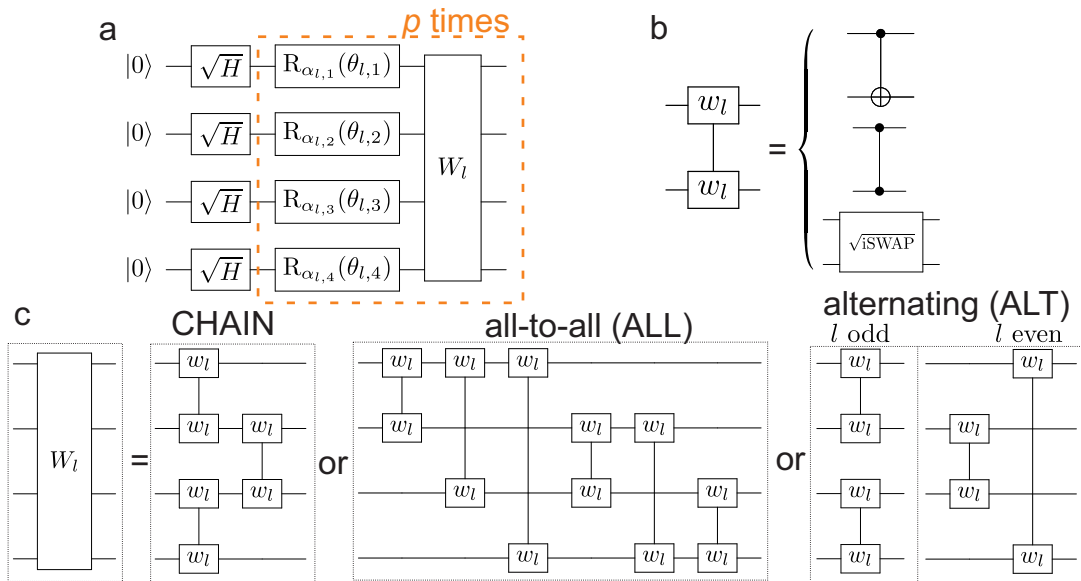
a

$p$ times

$|0\rangle$ $\sqrt{H}$ $\mathrm{R}_{\alpha_{l,1}}(\theta_{l,1})$

$|0\rangle$ $\sqrt{H}$ $\mathrm{R}_{\alpha_{l,2}}(\theta_{l,2})$

$|0\rangle$ $\sqrt{H}$ $\mathrm{R}_{\alpha_{l,3}}(\theta_{l,3})$

$|0\rangle$ $\sqrt{H}$ $\mathrm{R}_{\alpha_{l,4}}(\theta_{l,4})$

$W_l$

b

$w_l$

$w_l$

=

$\sqrt{\mathrm{iSWAP}}$

c

$W_l$ = CHAIN $w_l$ $w_l$ $w_l$ $w_l$ $w_l$ $w_l$ or all-to-all (ALL) $w_l$ $w_l$ $w_l$ $w_l$ $w_l$ $w_l$ $w_l$ $w_l$ $w_l$ $w_l$ $w_l$ $w_l$ or alternating (ALT) $l$ odd $w_l$ $w_l$ $w_l$ $w_l$ $l$ even $w_l$ $w_l$ $w_l$ $w_l$